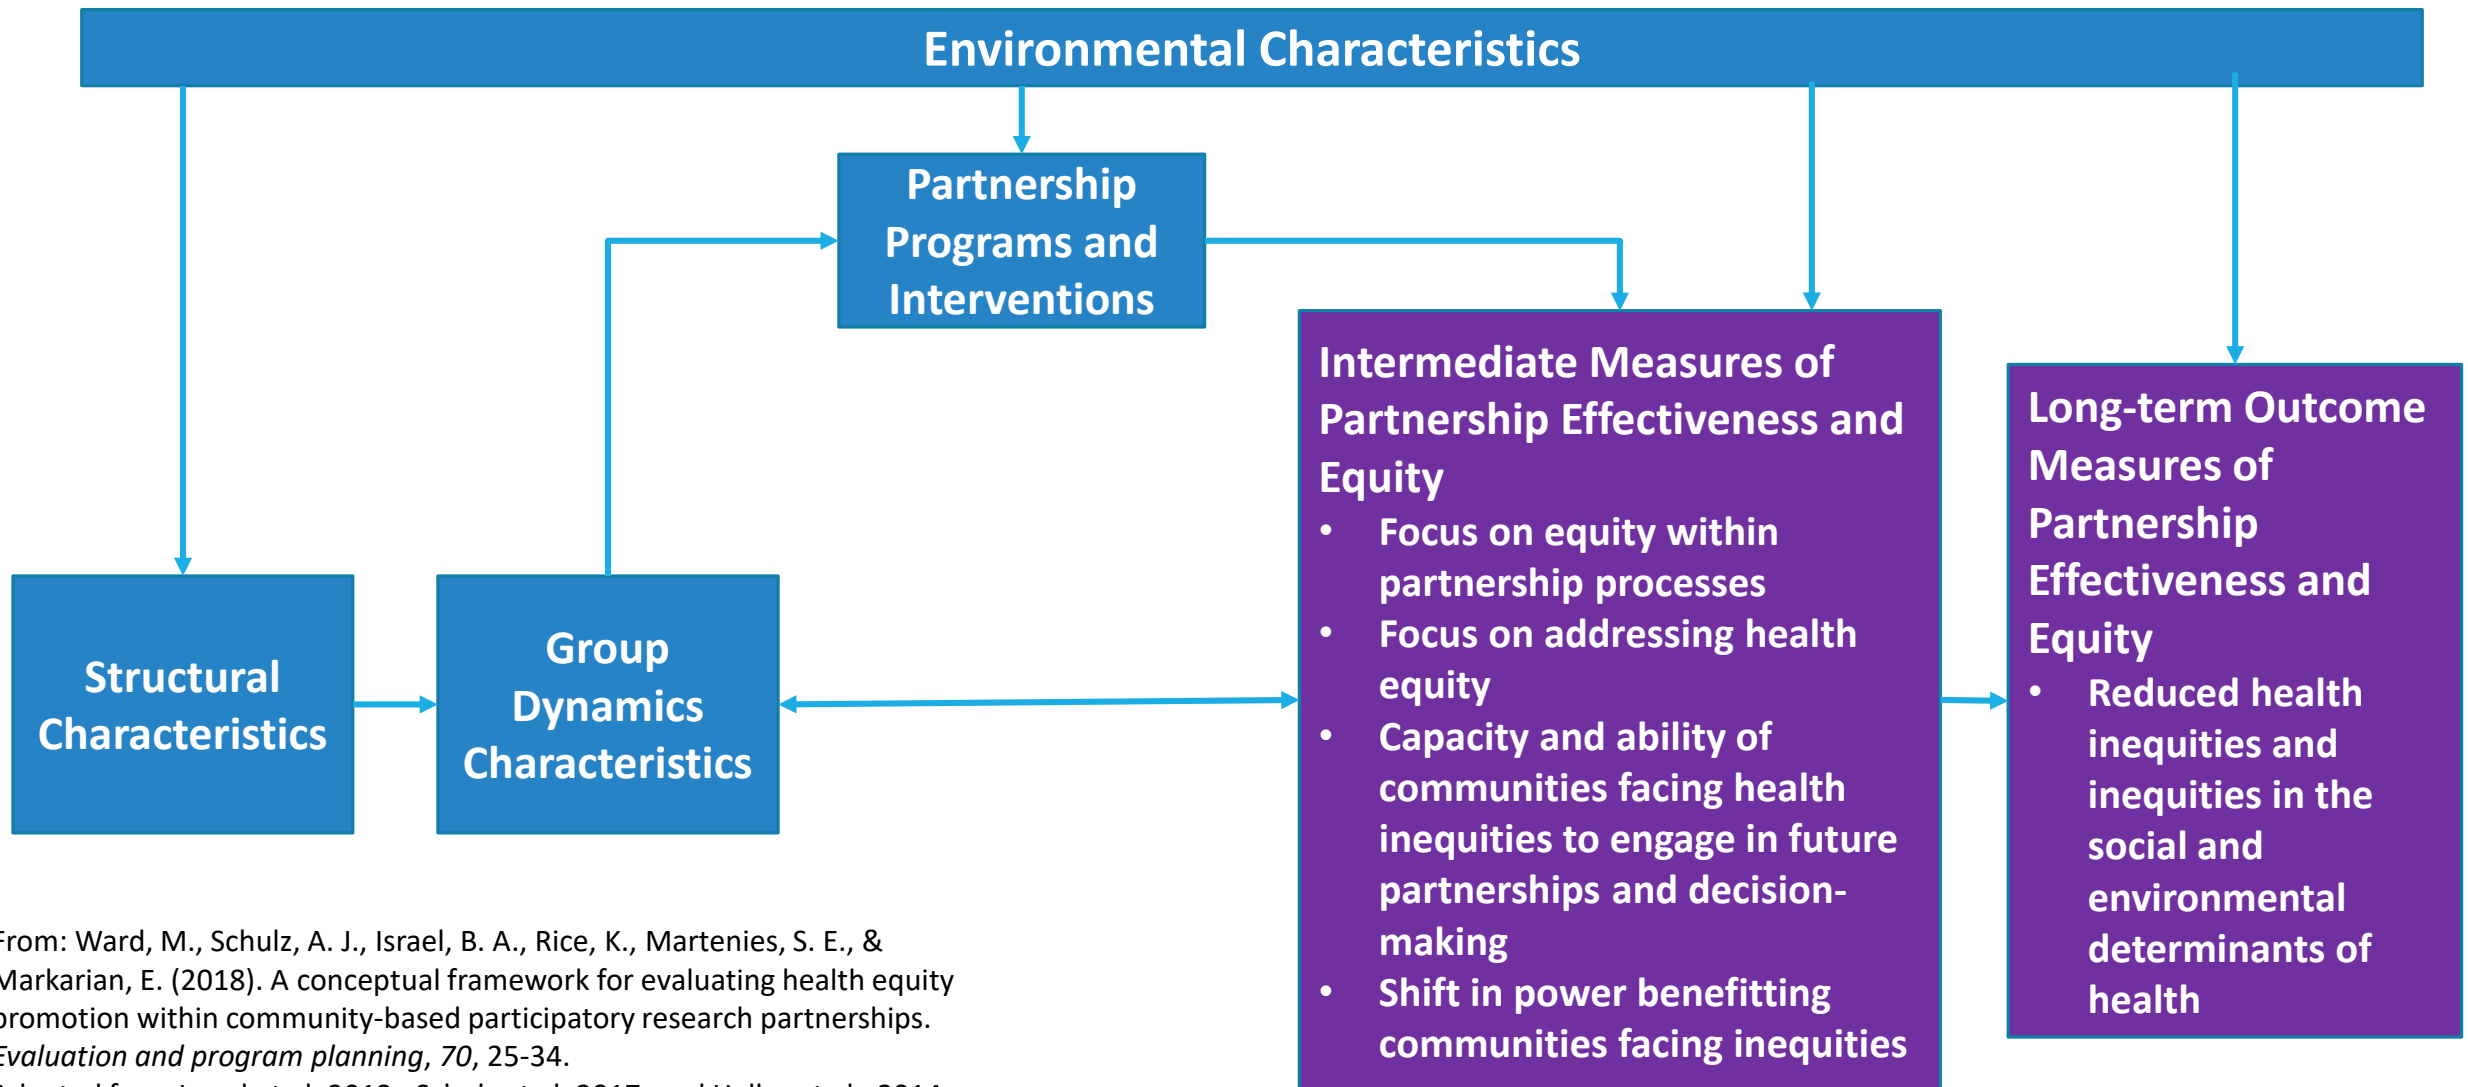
Environmental Characteristics

Partnership Programs and Interventions

Structural Characteristics

Group Dynamics Characteristics

Intermediate Measures of Partnership Effectiveness and Equity
• Focus on equity within partnership processes
• Focus on addressing health equity
• Capacity and ability of communities facing health inequities to engage in future partnerships and decision-making
• Shift in power benefitting communities facing inequities

Long-term Outcome Measures of Partnership Effectiveness and Equity
• Reduced health inequities and inequities in the social and environmental determinants of health

rom: Ward, M., Schulz, A. J., Israel, B. A., Rice, K., Martenies, S. E., & Markarian, E. (2018). A conceptual framework for evaluating health equity promotion within community-based participatory research partnerships. Evaluation and program planning, 70, 25-34.
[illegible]